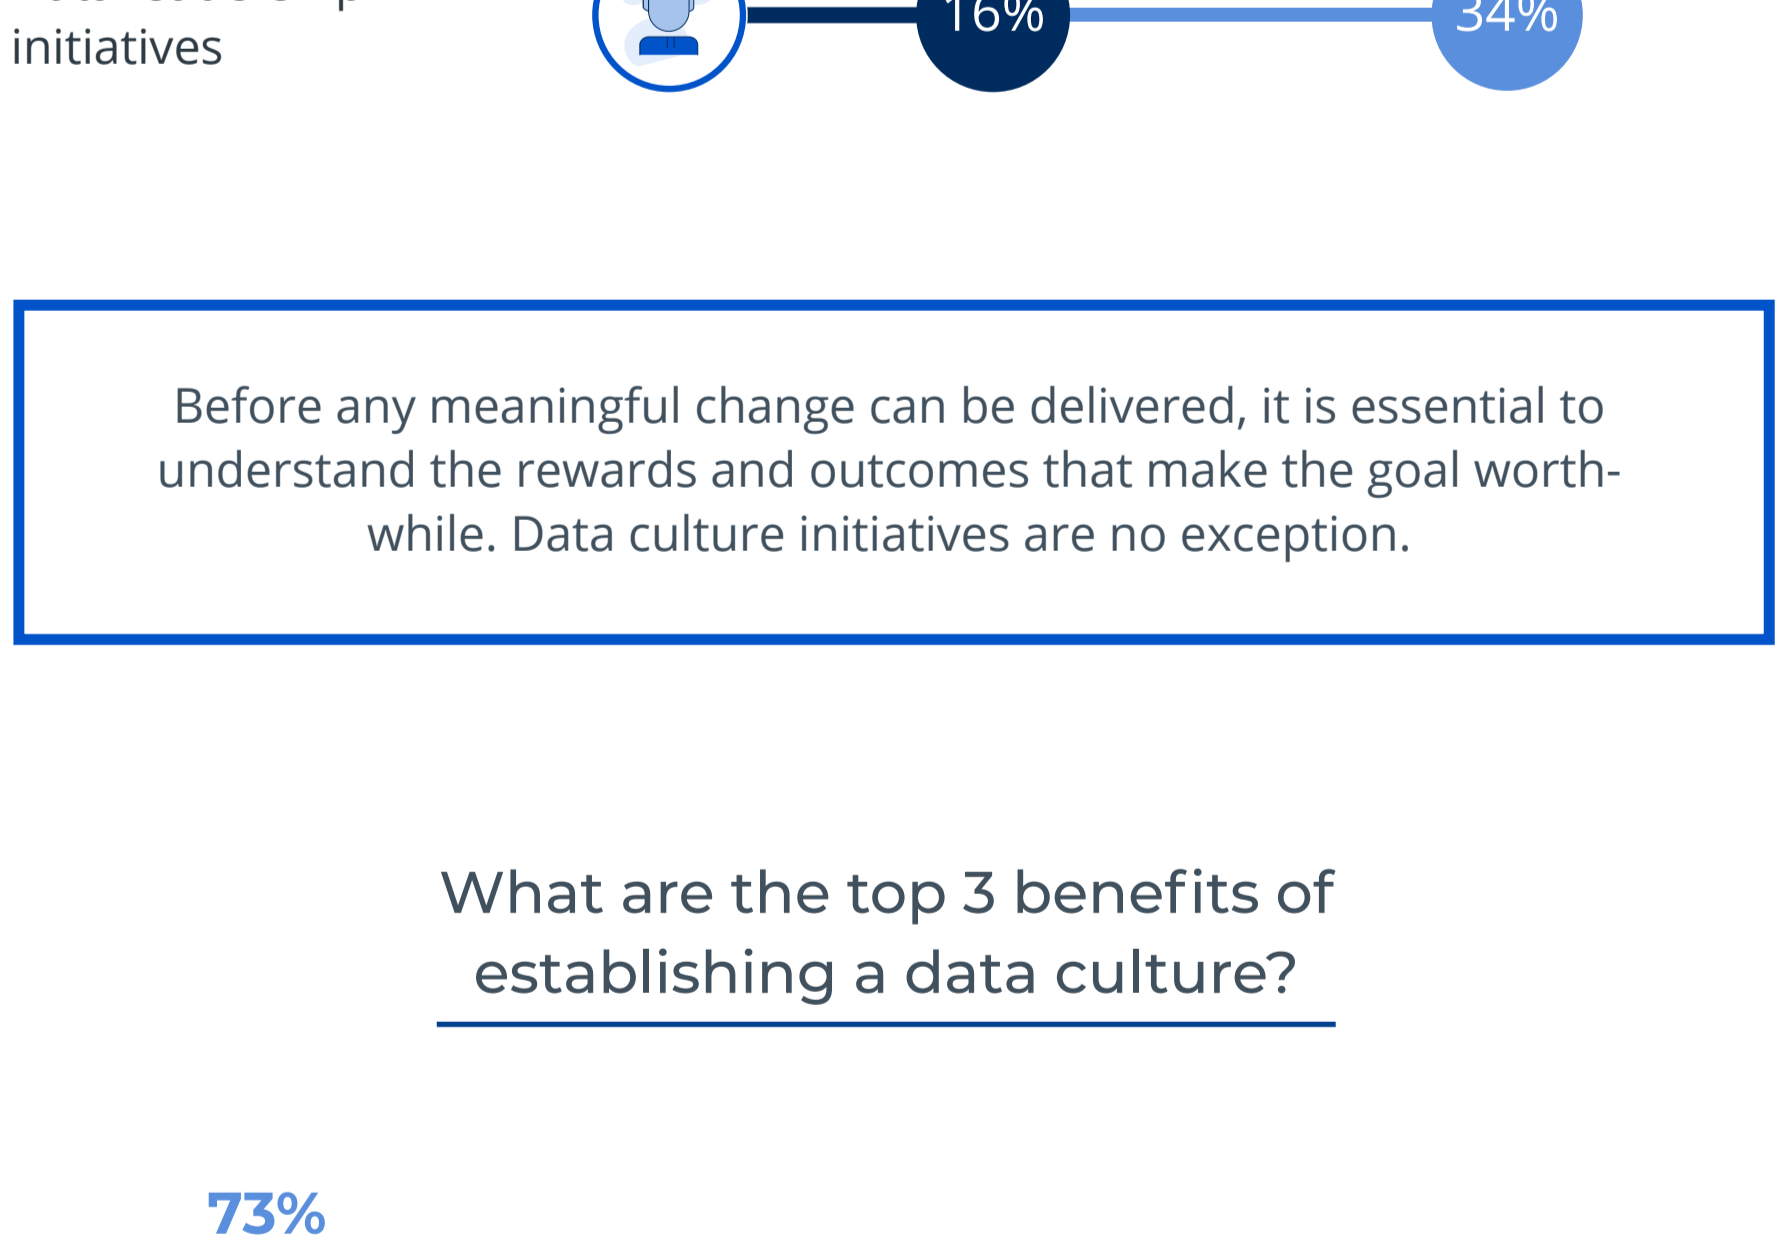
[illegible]
initiatives

16%

34%

Before any meaningful change can be delivered, it is essential to understand the rewards and outcomes that make the goal worthwhile. Data culture initiatives are no exception.

What are the top 3 benefits of establishing a data culture?

73%